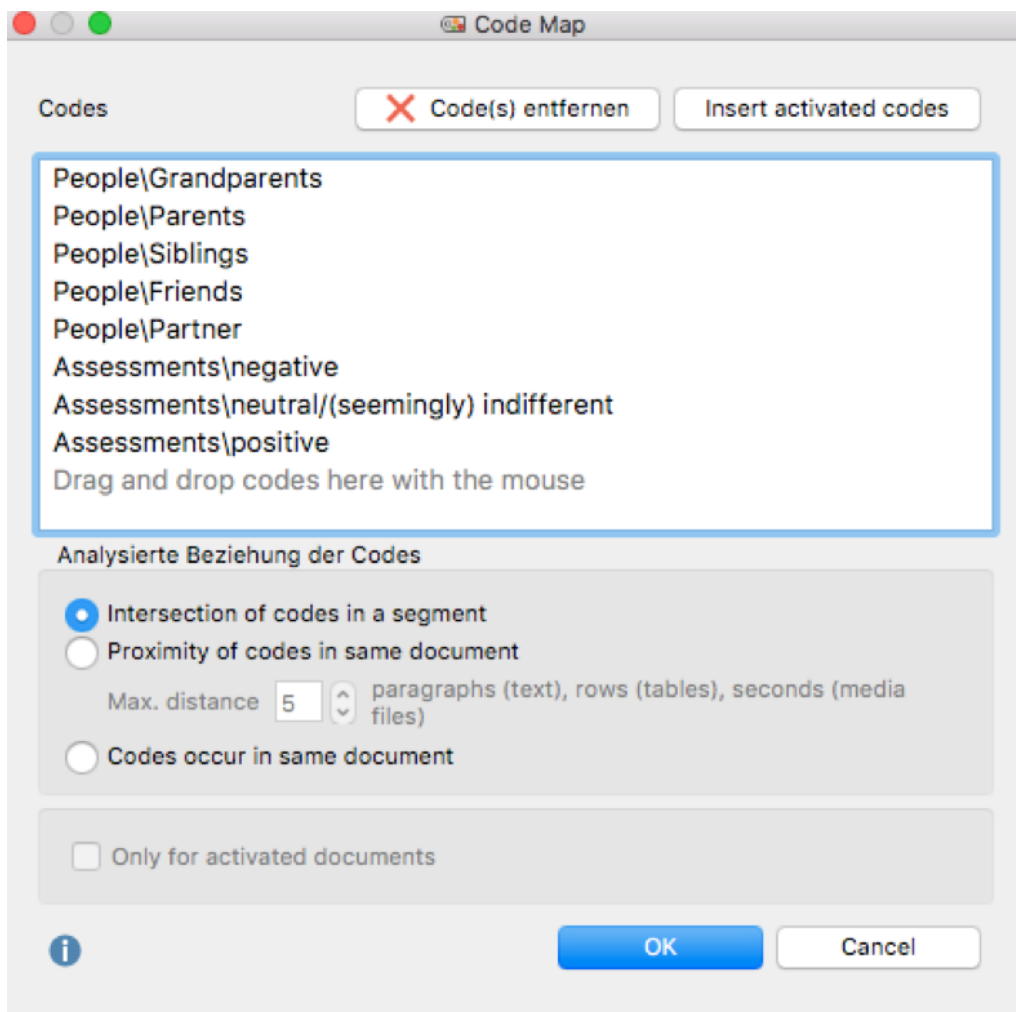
Code Map

Codes

Code(s) entfernen

Insert activated codes

People\Grandparents
People\Parents
People\Siblings
People\Friends
People\Partner
Assessments\negative
Assessments\neutral/(seemingly) indifferent
Assessments\positive
Drag and drop codes here with the mouse

Analysierte Beziehung der Codes

Intersection of codes in a segment
Proximity of codes in same document
Max. distance 5 paragraphs (text), rows (tables), seconds (media files)
Codes occur in same document

Only for activated documents

OK

Cancel